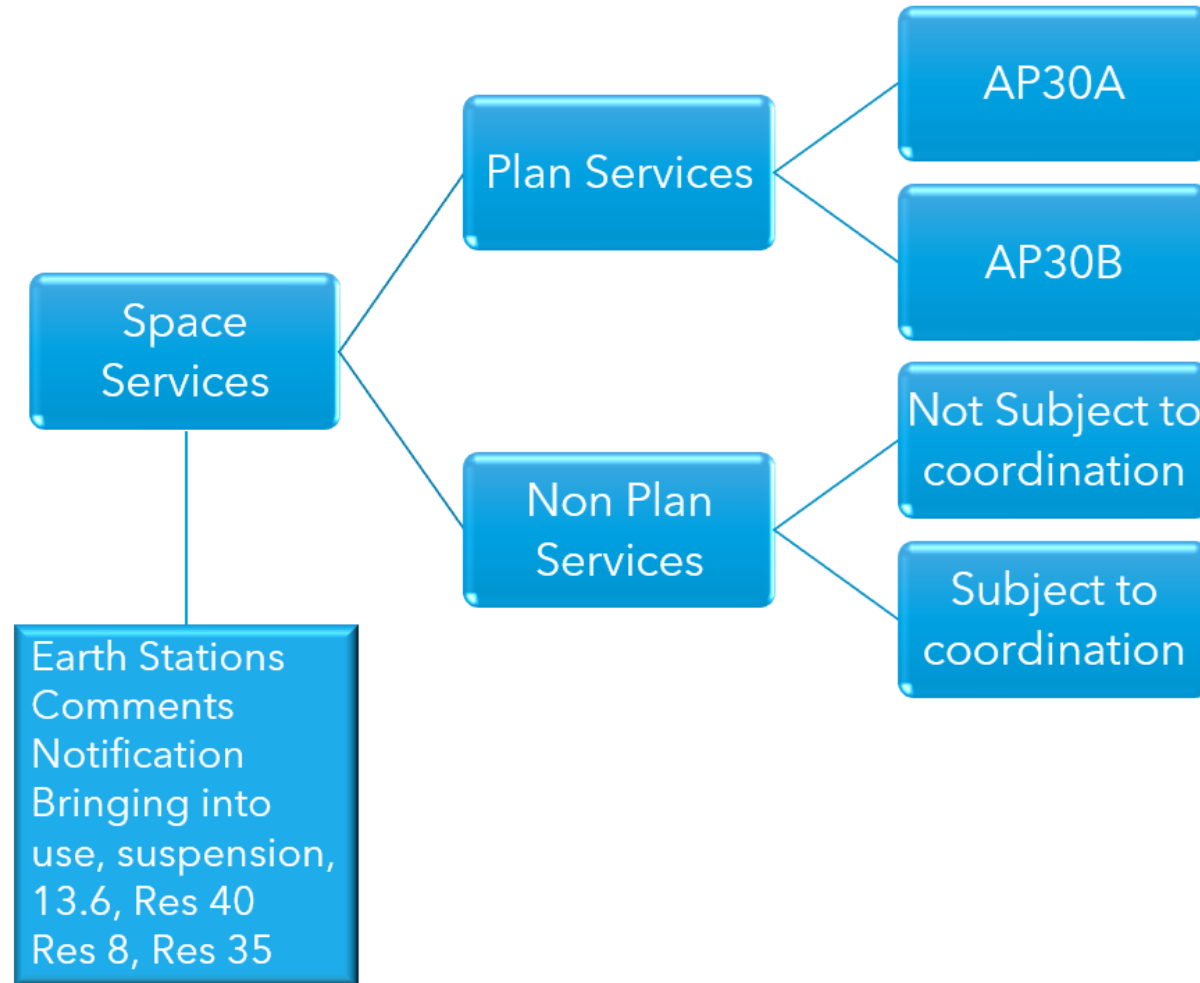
Space Services

Plan Services

AP30A

AP30B

Non Plan Services

Not Subject to coordination

Subject to coordination

Earth Stations
Comments
Notification
Bringing into use, suspension, 13.6, Res 40
Res 8, Res 35